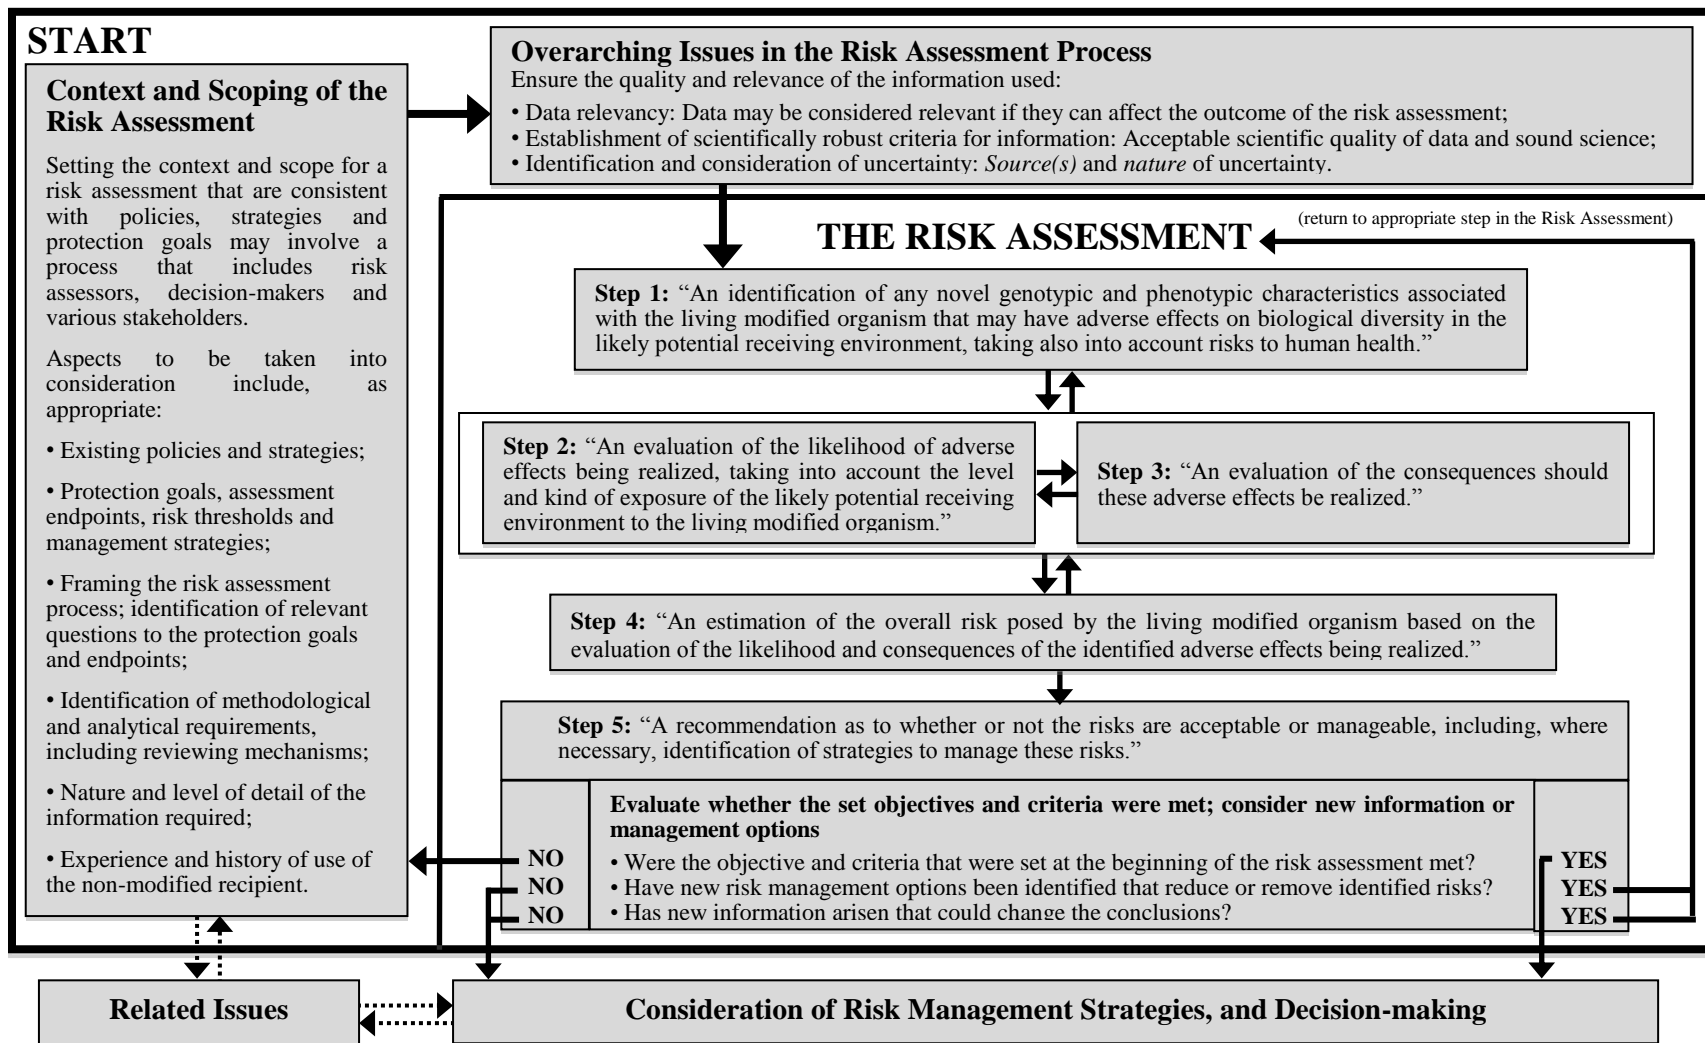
START

Context and Scoping of the Risk Assessment

Setting the context and scope for a risk assessment that are consistent with policies, strategies and protection goals may involve a process that includes risk assessors, decision-makers and various stakeholders.

Aspects to be taken into consideration include, as appropriate:

• Existing policies and strategies;

• Protection goals, assessment endpoints, risk thresholds and management strategies;

• Framing the risk assessment process; identification of relevant questions to the protection goals and endpoints;

• Identification of methodological and analytical requirements, including reviewing mechanisms;

• Nature and level of detail of the information required;

• Experience and history of use of the non-modified recipient.

Overarching Issues in the Risk Assessment Process

Ensure the quality and relevance of the information used:

• Data relevancy: Data may be considered relevant if they can affect the outcome of the risk assessment;

• Establishment of scientifically robust criteria for information: Acceptable scientific quality of data and sound science;

• Identification and consideration of uncertainty: *Source(s)* and *nature* of uncertainty.

THE RISK ASSESSMENT

(return to appropriate step in the Risk Assessment)

Step 1: "An identification of any novel genotypic and phenotypic characteristics associated with the living modified organism that may have adverse effects on biological diversity in the likely potential receiving environment, taking also into account risks to human health."

Step 2: "An evaluation of the likelihood of adverse effects being realized, taking into account the level and kind of exposure of the likely potential receiving environment to the living modified organism."

Step 3: "An evaluation of the consequences should these adverse effects be realized."

Step 4: "An estimation of the overall risk posed by the living modified organism based on the evaluation of the likelihood and consequences of the identified adverse effects being realized."

Step 5: "A recommendation as to whether or not the risks are acceptable or manageable, including, where necessary, identification of strategies to manage these risks."

Evaluate whether the set objectives and criteria were met; consider new information or management options

NO • Were the objective and criteria that were set at the beginning of the risk assessment met? YES

NO • Have new risk management options been identified that reduce or remove identified risks? YES

NO • Has new information arisen that could change the conclusions? YES

Related Issues

Consideration of Risk Management Strategies, and Decision-making